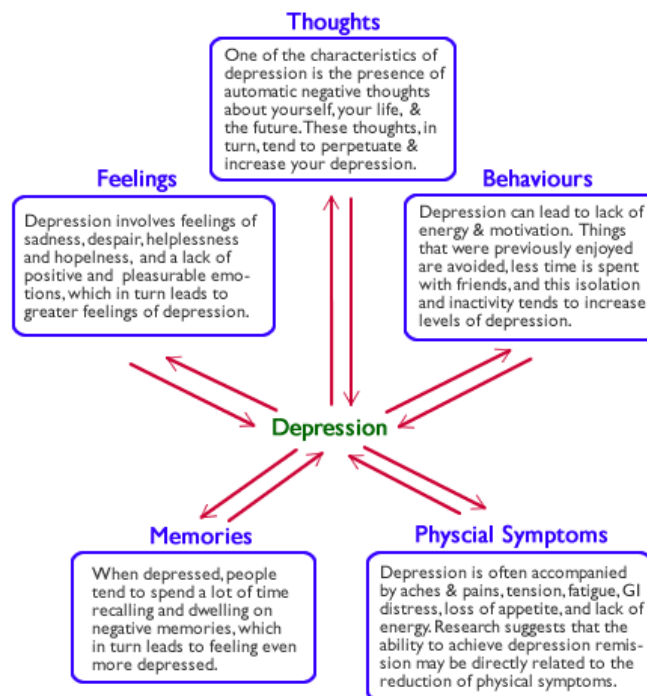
Thoughts

One of the characteristics of depression is the presence of automatic negative thoughts about yourself, your life, & the future. These thoughts, in turn, tend to perpetuate & increase your depression.

Feelings

Depression involves feelings of sadness, despair, helplessness and hopelness, and a lack of positive and pleasurable emotions, which in turn leads to greater feelings of depression.

Behaviours

Depression can lead to lack of energy & motivation. Things that were previously enjoyed are avoided, less time is spent with friends, and this isolation and inactivity tends to increase levels of depression.

Depression

Memories

When depressed, people tend to spend a lot of time recalling and dwelling on negative memories, which in turn leads to feeling even more depressed.

Physcial Symptoms

Depression is often accompanied by aches & pains, tension, fatigue, GI distress, loss of appetite, and lack of energy. Research suggests that the ability to achieve depression remission may be directly related to the reduction of physical symptoms.